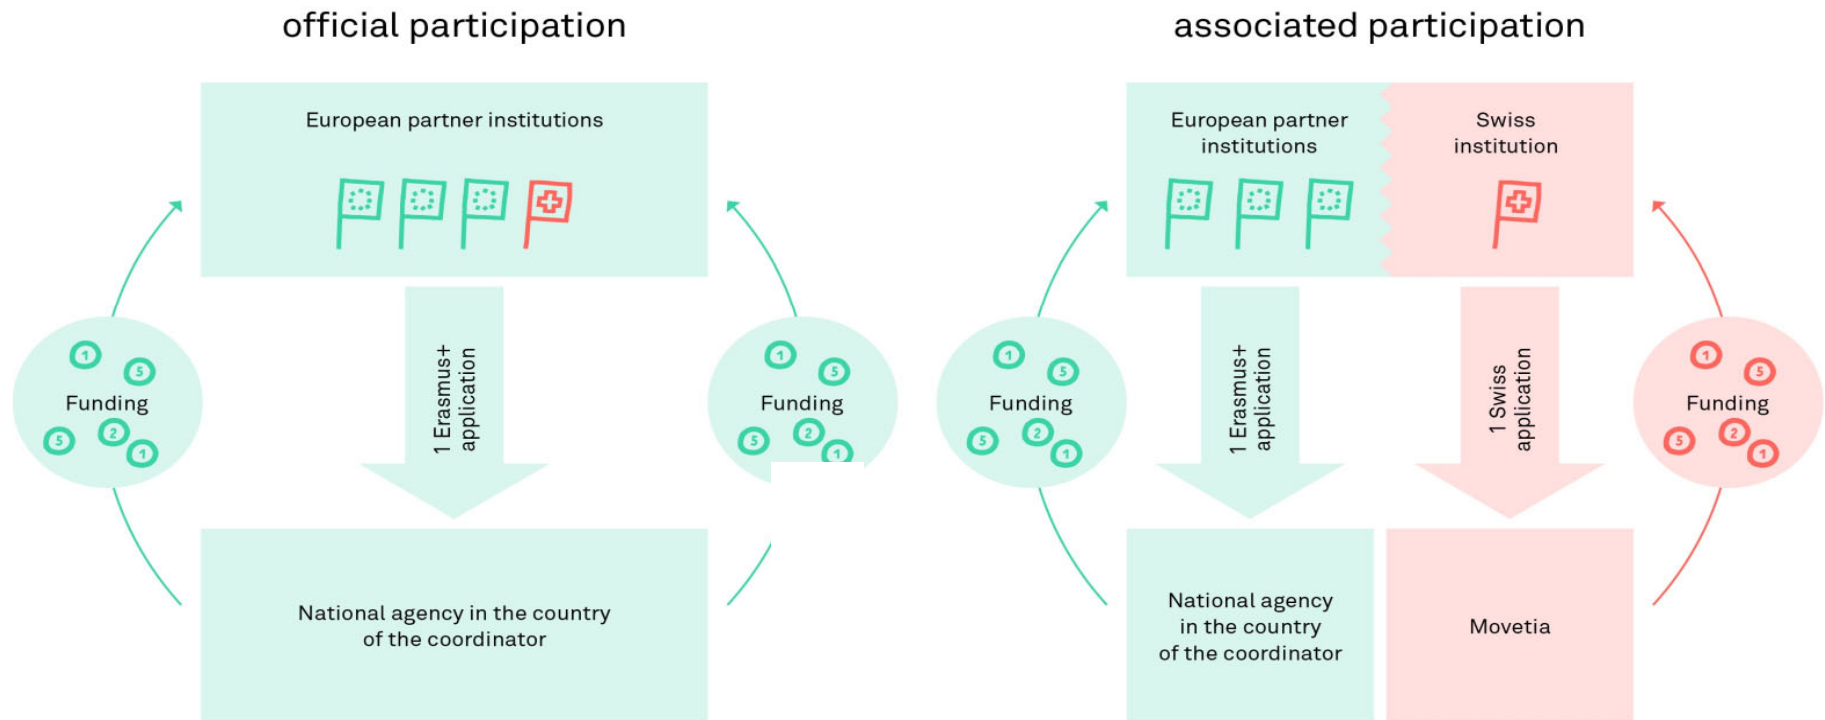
official participation

European partner institutions

Funding

1 Erasmus+ application

Funding

National agency in the country of the coordinator

associated participation

European partner institutions

Swiss institution

Funding

1 Erasmus+ application

1 Swiss application

Funding

National agency in the country of the coordinator

Movetia